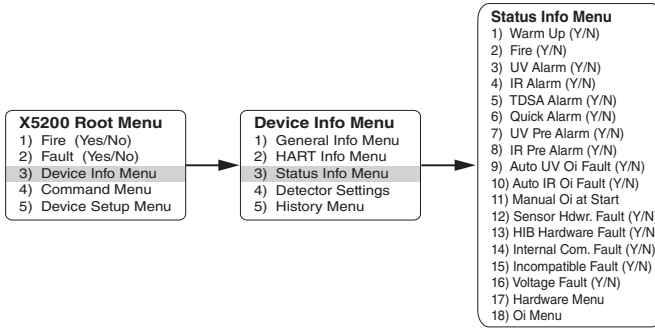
X5200 Root Menu
1) Fire (Yes/No)
2) Fault (Yes/No)
3) Device Info Menu
4) Command Menu
5) Device Setup Menu

Device Info Menu
1) General Info Menu
2) HART Info Menu
3) Status Info Menu
4) Detector Settings
5) History Menu

Status Info Menu
1) Warm Up (Y/N)
2) Fire (Y/N)
3) UV Alarm (Y/N)
4) IR Alarm (Y/N)
5) TDSA Alarm (Y/N)
6) Quick Alarm (Y/N)
7) UV Pre Alarm (Y/N)
8) IR Pre Alarm (Y/N)
9) Auto UV Oi Fault (Y/N)
10) Auto IR Oi Fault (Y/N)
11) Manual Oi at Start
12) Sensor Hdwr. Fault (Y/N)
13) HIB Hardware Fault (Y/N)
14) Internal Com. Fault (Y/N)
15) Incompatible Fault (Y/N)
16) Voltage Fault (Y/N)
17) Hardware Menu
18) Oi Menu